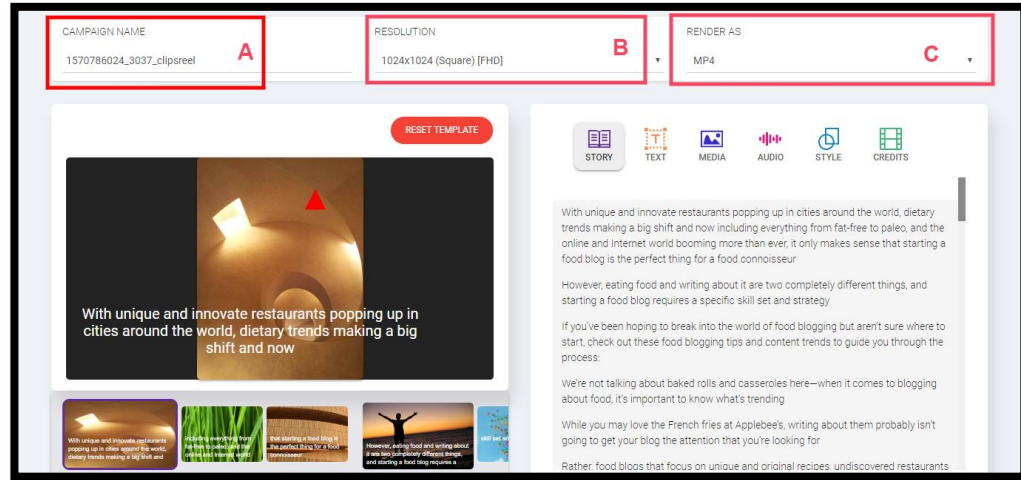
CAMPAIGN NAME
1570786024_3037_clipsreel
A

RESOLUTION
1024x1024 (Square) [FHD]
B

RENDER AS
MP4
C

RESET TEMPLATE

With unique and innovate restaurants popping up in cities around the world, dietary trends making a big shift and now

With unique and innovate restaurants popping up in cities around the world, dietary trends making a big shift and

including everything from fat-free to paleo, and the online and Internet world

that starting a food blog is the perfect thing for a food connoisseur

However, eating food and writing about it are two completely different things, and starting a food blog requires a

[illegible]

STORY
TEXT
MEDIA
AUDIO
STYLE
CREDITS

With unique and innovate restaurants popping up in cities around the world, dietary trends making a big shift and now including everything from fat-free to paleo, and the online and Internet world booming more than ever, it only makes sense that starting a food blog is the perfect thing for a food connoisseur

However, eating food and writing about it are two completely different things, and starting a food blog requires a specific skill set and strategy

If you've been hoping to break into the world of food blogging but aren't sure where to start, check out these food blogging tips and content trends to guide you through the process:

We're not talking about baked rolls and casseroles here—when it comes to blogging about food, it's important to know what's trending

While you may love the French fries at Applebee's, writing about them probably isn't going to get your blog the attention that you're looking for

Rather, food blogs that focus on unique and original recipes, undiscovered restaurants